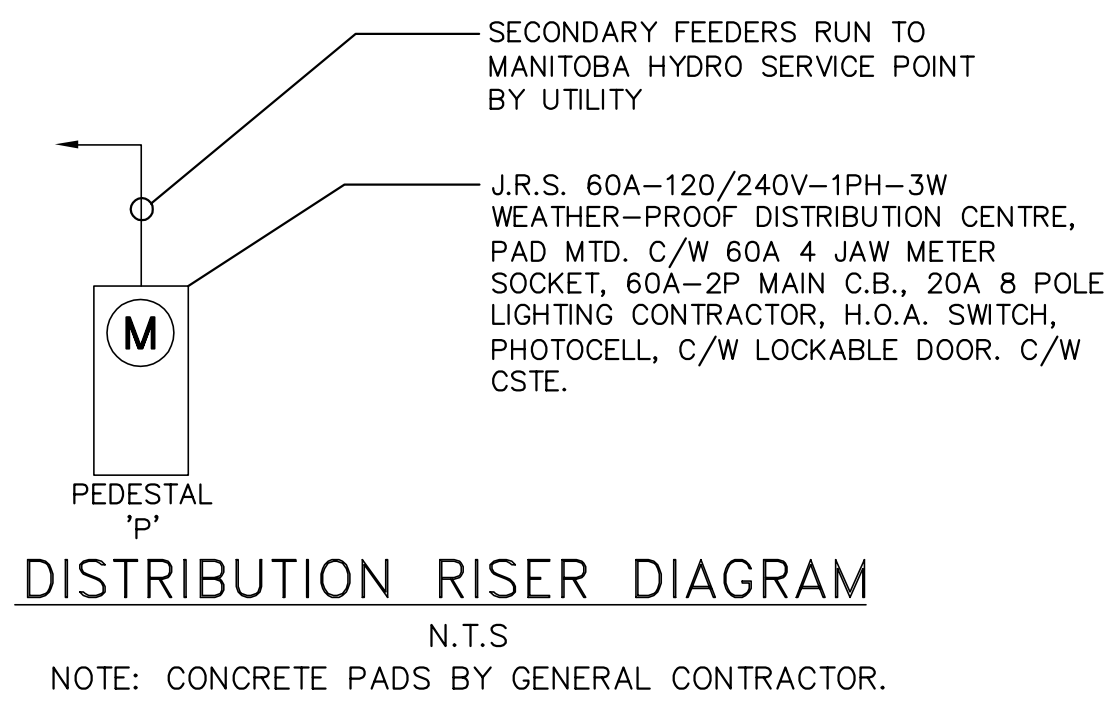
SECONDARY FEEDERS RUN TO MANITOBA HYDRO SERVICE POINT BY UTILITY

J.R.S. 60A–120/240V–1PH–3W WEATHER–PROOF DISTRIBUTION CENTRE, PAD MTD. C/W 60A 4 JAW METER SOCKET, 60A–2P MAIN C.B., 20A 8 POLE LIGHTING CONTRACTOR, H.O.A. SWITCH, PHOTOCELL, C/W LOCKABLE DOOR. C/W CSTE.

M

PEDESTAL 'P'

DISTRIBUTION RISER DIAGRAM

N.T.S

NOTE: CONCRETE PADS BY GENERAL CONTRACTOR.